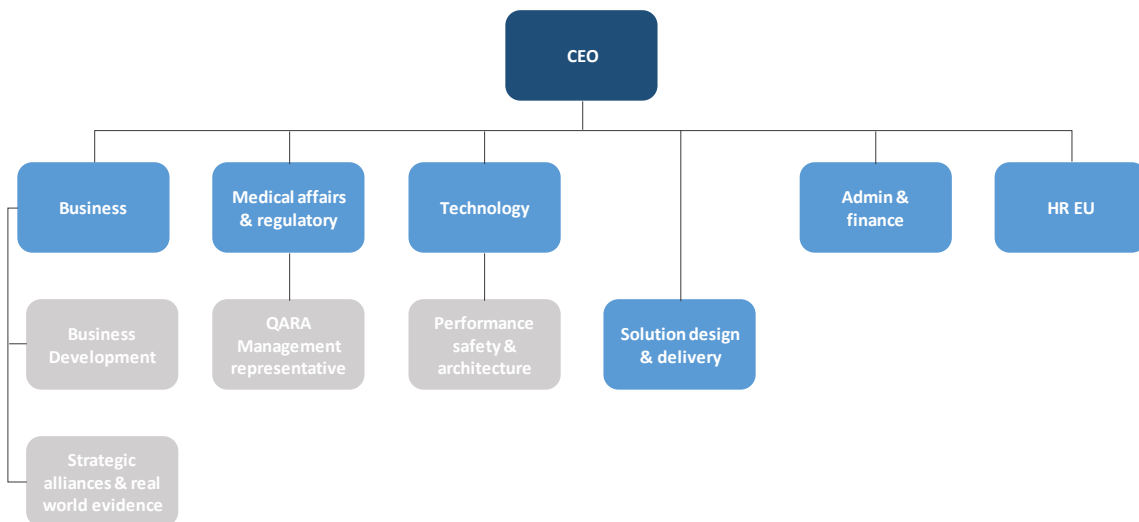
CEO

Business

Medical affairs & regulatory

Technology

Admin & finance

HR EU

Business Development

QARA Management representative

Performance safety & architecture

Solution design & delivery

Strategic alliances & real world evidence